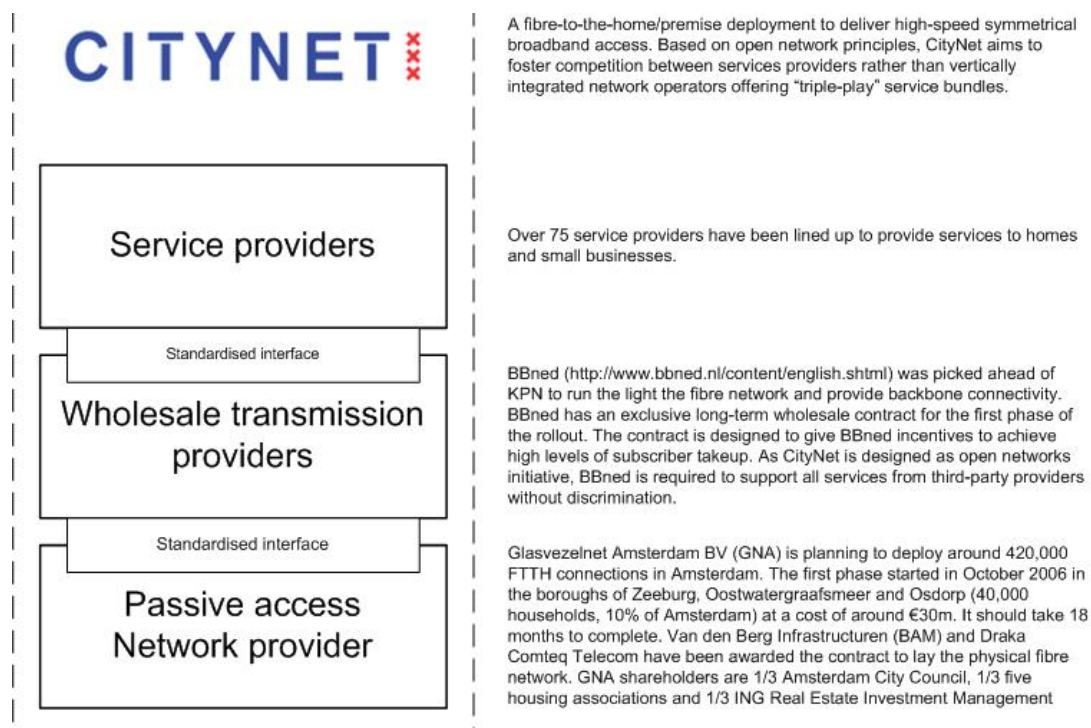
CITYNET

A fibre-to-the-home/premise deployment to deliver high-speed symmetrical broadband access. Based on open network principles, CityNet aims to foster competition between services providers rather than vertically integrated network operators offering "triple-play" service bundles.

Service providers

Over 75 service providers have been lined up to provide services to homes and small businesses.

Standardised interface

Wholesale transmission providers

BBned (http://www.bbned.nl/content/english.shtml) was picked ahead of KPN to run the light the fibre network and provide backbone connectivity. BBned has an exclusive long-term wholesale contract for the first phase of the rollout. The contract is designed to give BBned incentives to achieve high levels of subscriber takeup. As CityNet is designed as open networks initiative, BBned is required to support all services from third-party providers without discrimination.

Standardised interface

Passive access Network provider

Glasvezelnet Amsterdam BV (GNA) is planning to deploy around 420,000 FTTH connections in Amsterdam. The first phase started in October 2006 in the boroughs of Zeeburg, Oostwatergraafsmeer and Osdorp (40,000 households, 10% of Amsterdam) at a cost of around €30m. It should take 18 months to complete. Van den Berg Infrastructuren (BAM) and Draka Comteq Telecom have been awarded the contract to lay the physical fibre network. GNA shareholders are 1/3 Amsterdam City Council, 1/3 five housing associations and 1/3 ING Real Estate Investment Management